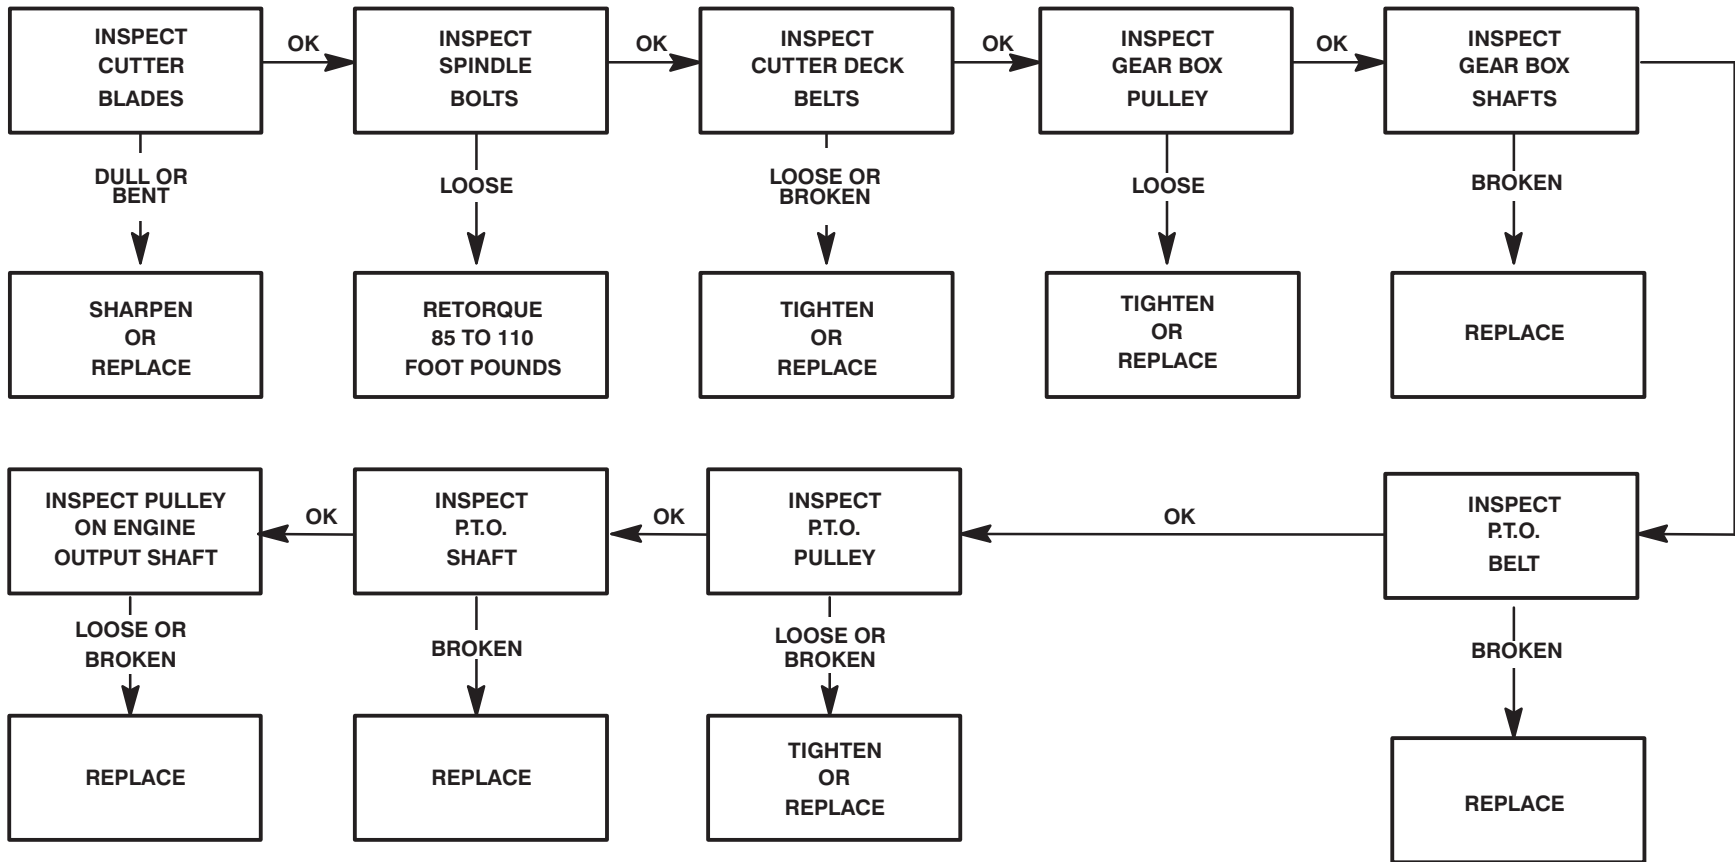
INSPECT CUTTER BLADES

OK

INSPECT SPINDLE BOLTS

OK

INSPECT CUTTER DECK BELTS

OK

INSPECT GEAR BOX PULLEY

OK

INSPECT GEAR BOX SHAFTS

DULL OR BENT

SHARPEN OR REPLACE

LOOSE

RETORQUE 85 TO 110 FOOT POUNDS

LOOSE OR BROKEN

TIGHTEN OR REPLACE

LOOSE

TIGHTEN OR REPLACE

BROKEN

REPLACE

INSPECT P.T.O. BELT

OK

INSPECT P.T.O. PULLEY

OK

INSPECT P.T.O. SHAFT

OK

INSPECT PULLEY ON ENGINE OUTPUT SHAFT

LOOSE OR BROKEN

REPLACE

BROKEN

REPLACE

LOOSE OR BROKEN

TIGHTEN OR REPLACE

BROKEN

REPLACE